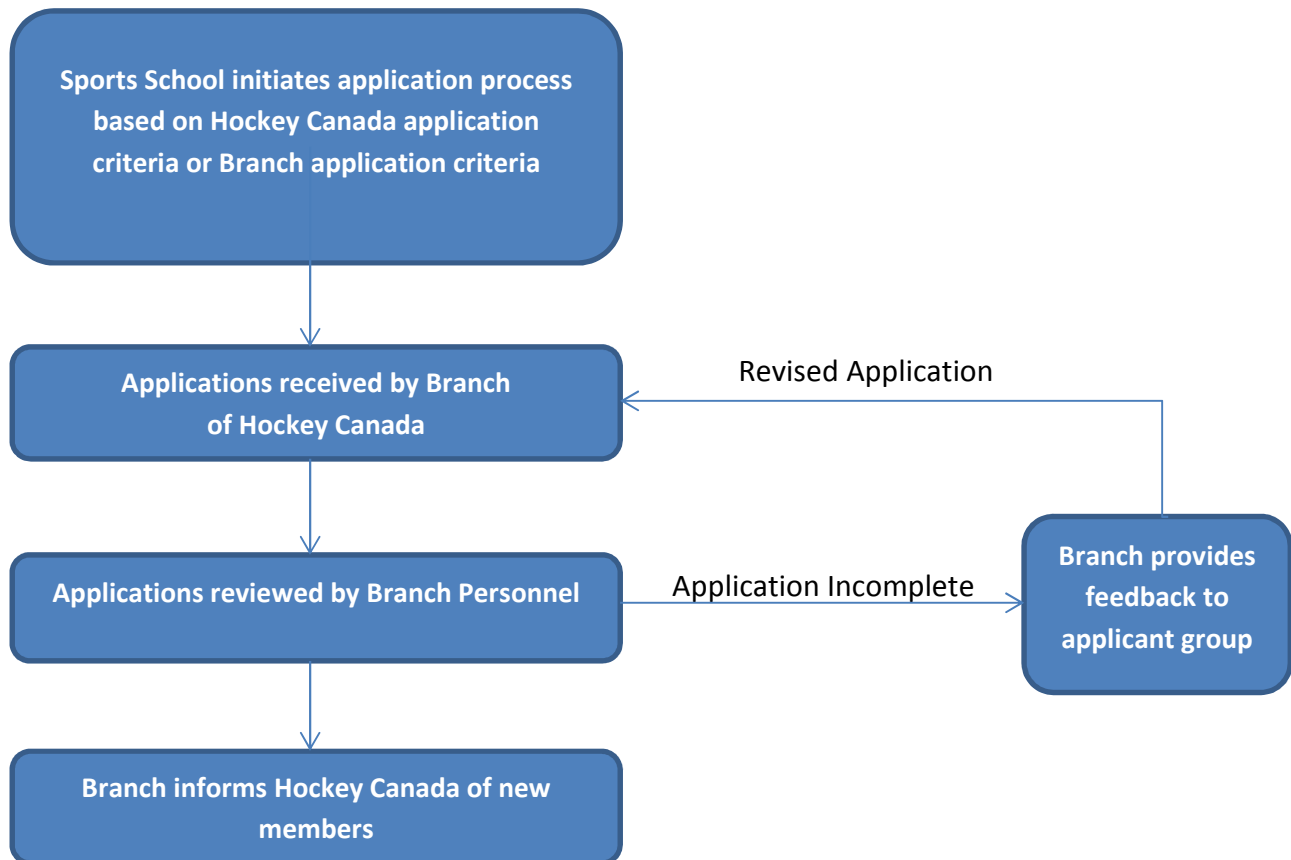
Sports School initiates application process based on Hockey Canada application criteria or Branch application criteria

Applications received by Branch of Hockey Canada

Revised Application

Applications reviewed by Branch Personnel

Application Incomplete

Branch provides feedback to applicant group

Branch informs Hockey Canada of new members